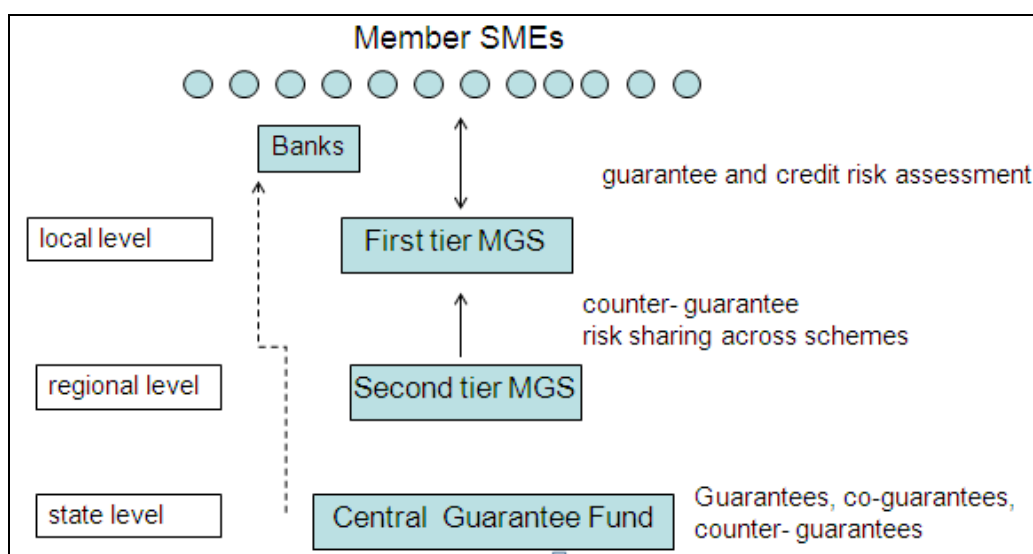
Member SMEs

Banks

guarantee and credit risk assessment

local level

First tier MGS

counter- guarantee
risk sharing across schemes

regional level

Second tier MGS

state level

Central Guarantee Fund

Guarantees, co-guarantees, counter- guarantees